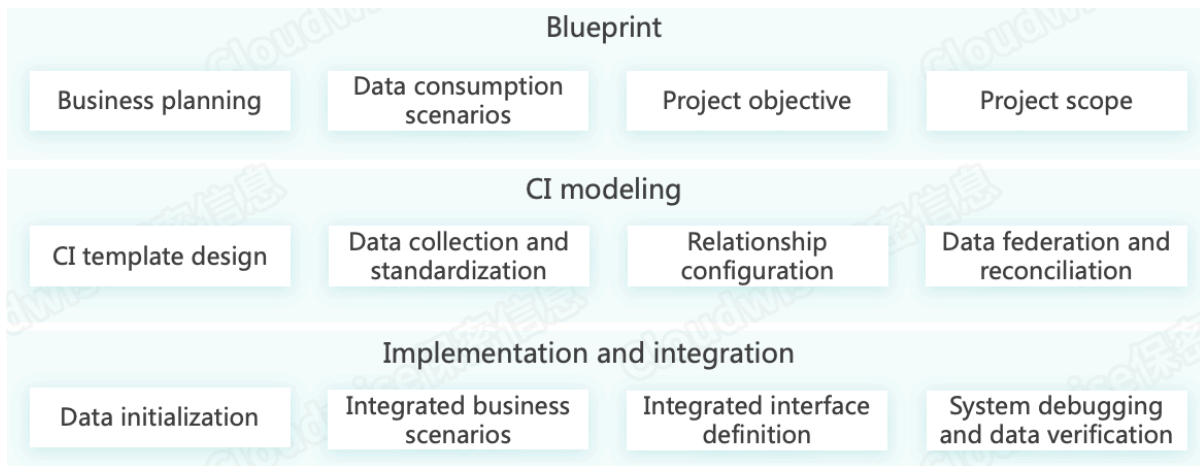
Blueprint

Business planning

Data consumption scenarios

Project objective

Project scope

CI modeling

CI template design

Data collection and standardization

Relationship configuration

Data federation and reconciliation

Implementation and integration

Data initialization

Integrated business scenarios

Integrated interface definition

System debugging and data verification